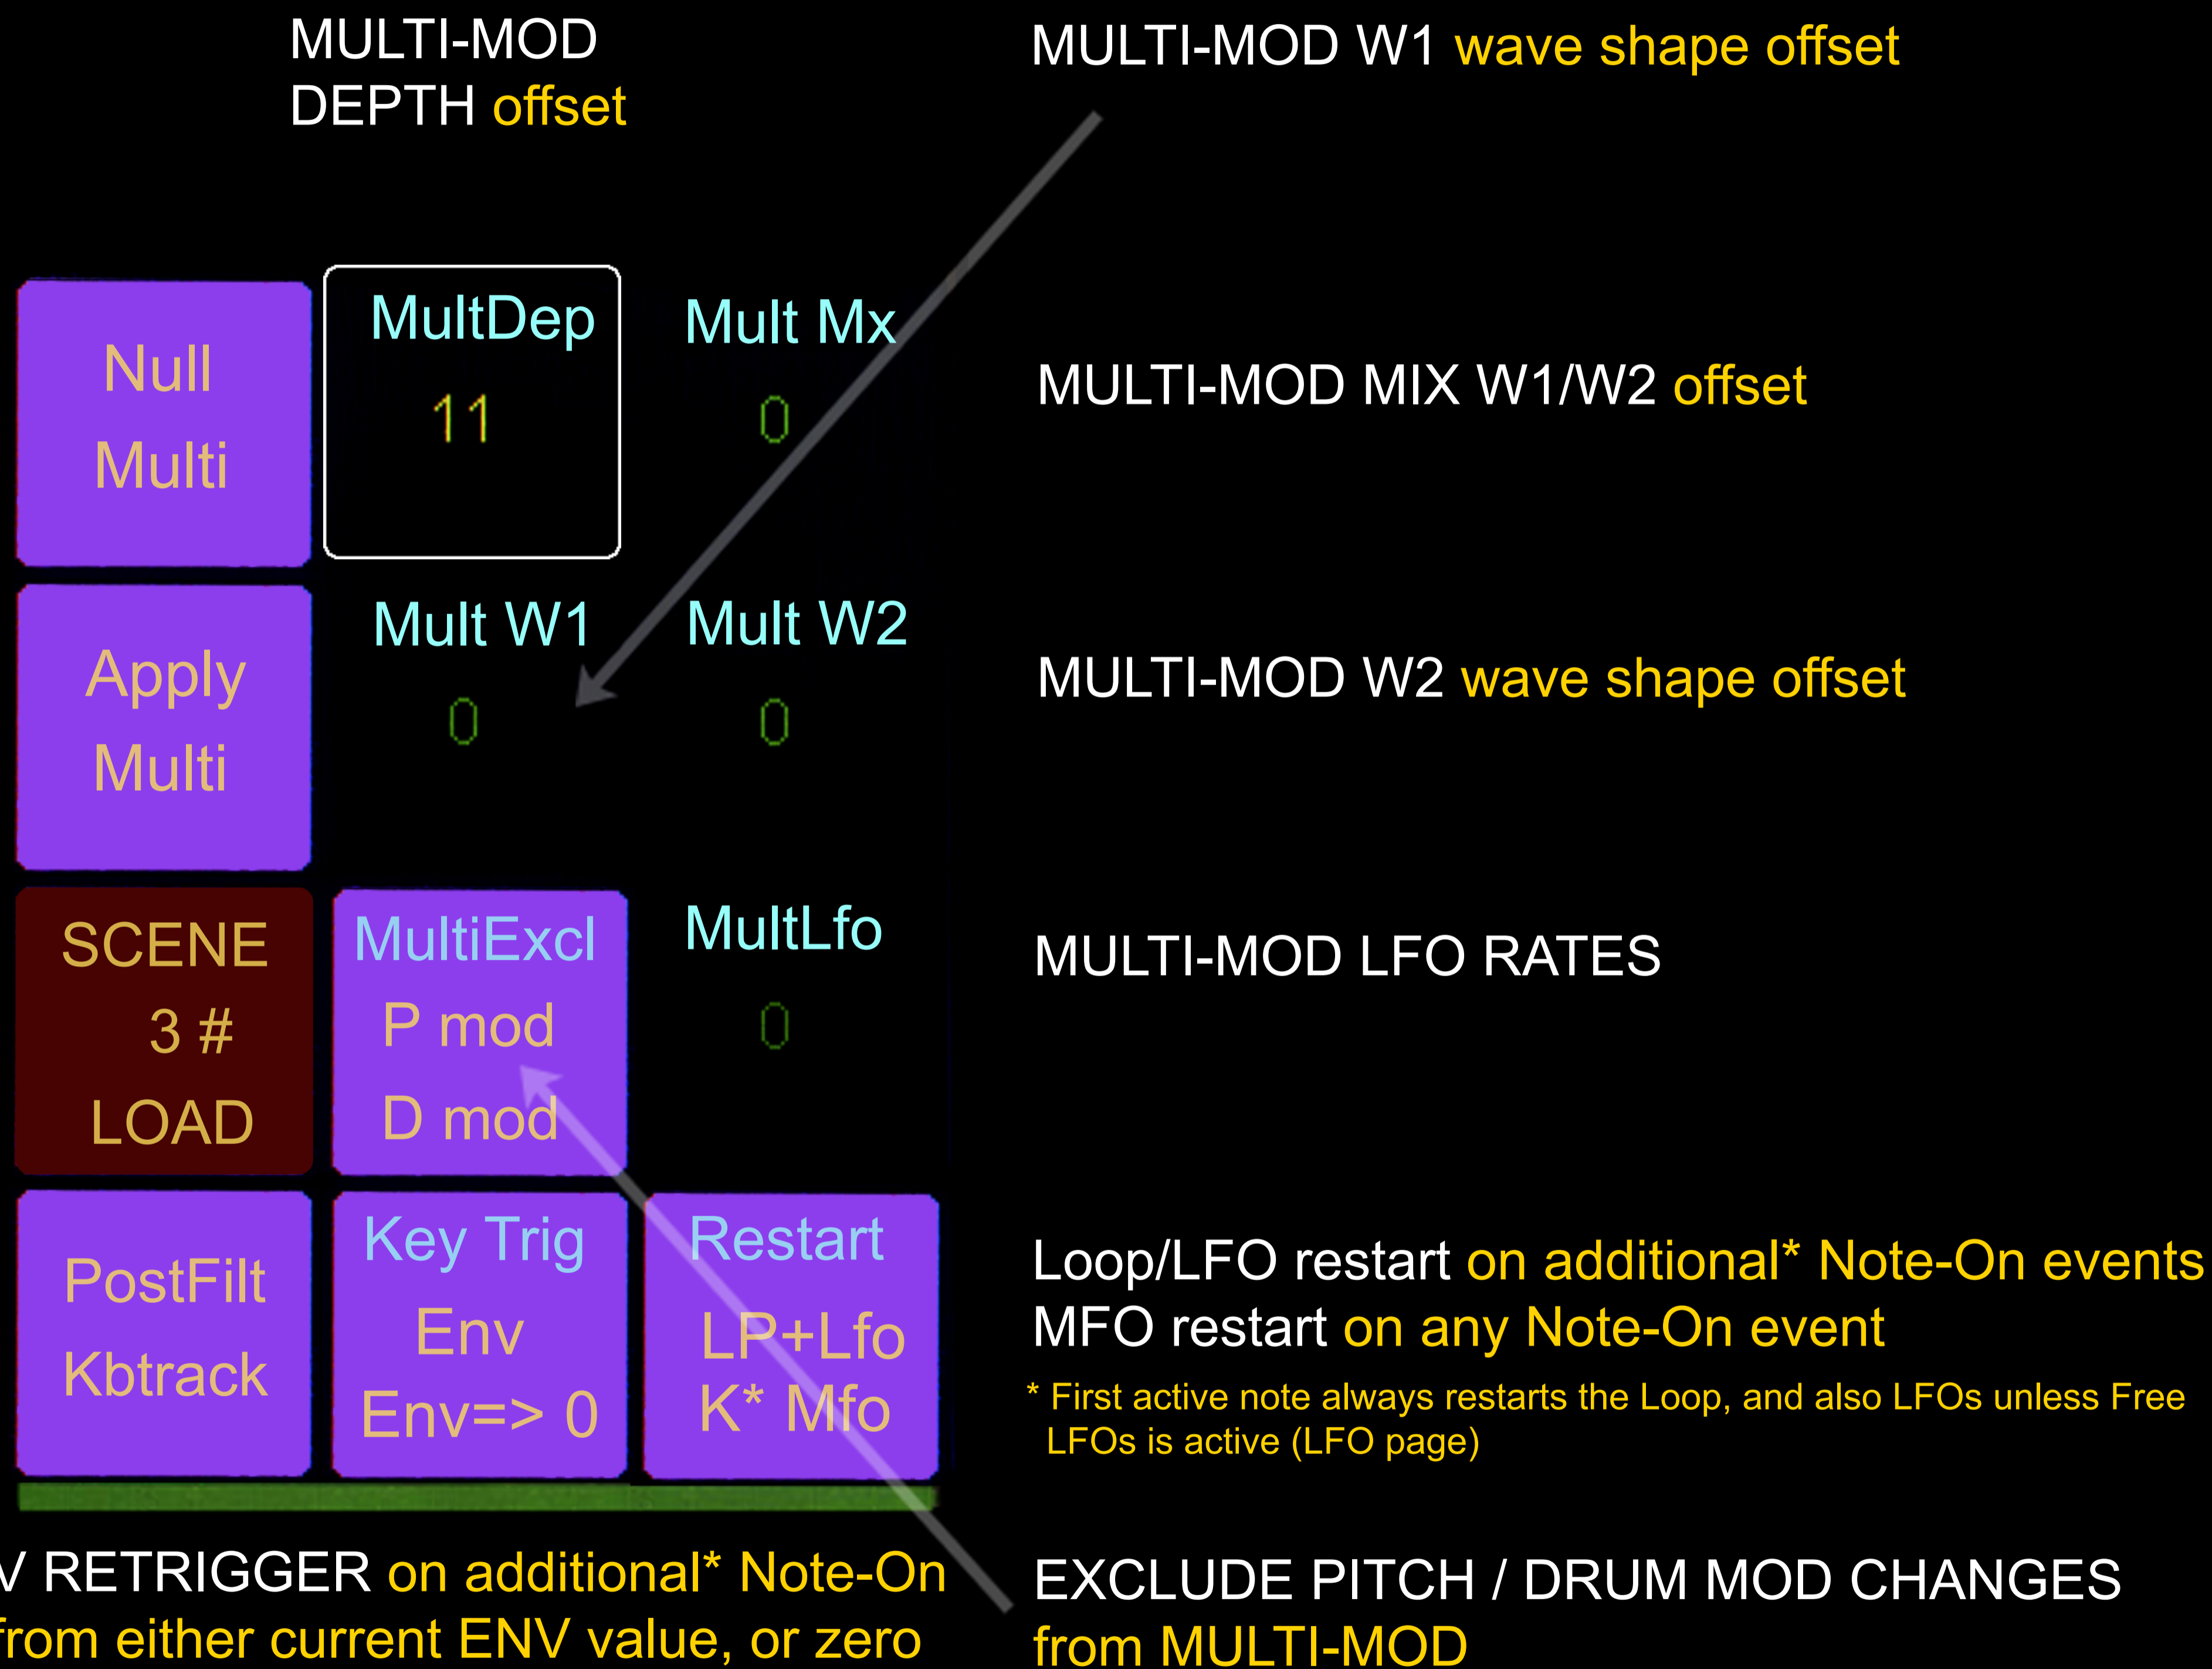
MULTI-MOD DEPTH offset

MULTI-MOD W1 wave shape offset

Null Multi

MultDep 11

Mult Mx 0

MULTI-MOD MIX W1/W2 offset

Apply Multi

Mult W1 0

Mult W2 0

MULTI-MOD W2 wave shape offset

SCENE 3 # LOAD

MultiExcl P mod D mod

MultLfo 0

MULTI-MOD LFO RATES

PostFilt Kbtrack

Key Trig Env Env=> 0

Restart LP+Lfo K* Mfo

Loop/LFO restart on additional* Note-On events
MFO restart on any Note-On event

* First active note always restarts the Loop, and also LFOs unless Free LFOs is active (LFO page)

V RETRIGGER on additional* Note-On from either current ENV value, or zero

EXCLUDE PITCH / DRUM MOD CHANGES from MULTI-MOD